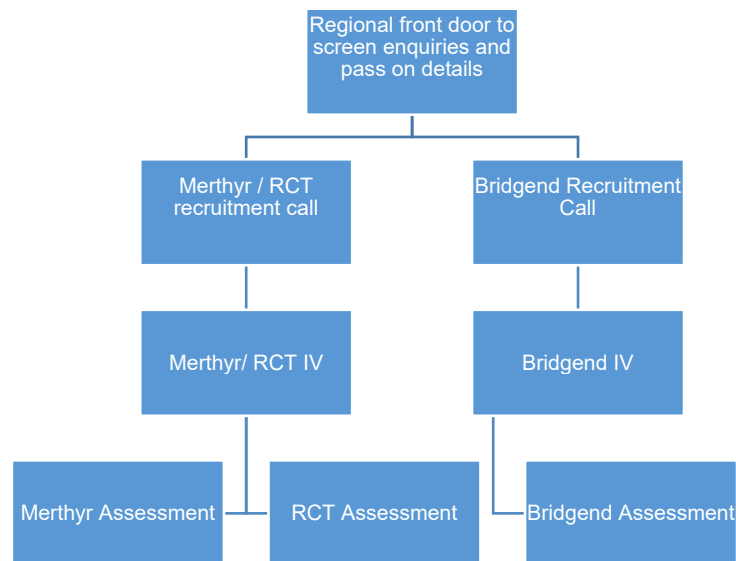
Regional front door to screen enquiries and pass on details

Merthyr / RCT recruitment call

Bridgend Recruitment Call

Merthyr/ RCT IV

Bridgend IV

Merthyr Assessment

RCT Assessment

Bridgend Assessment